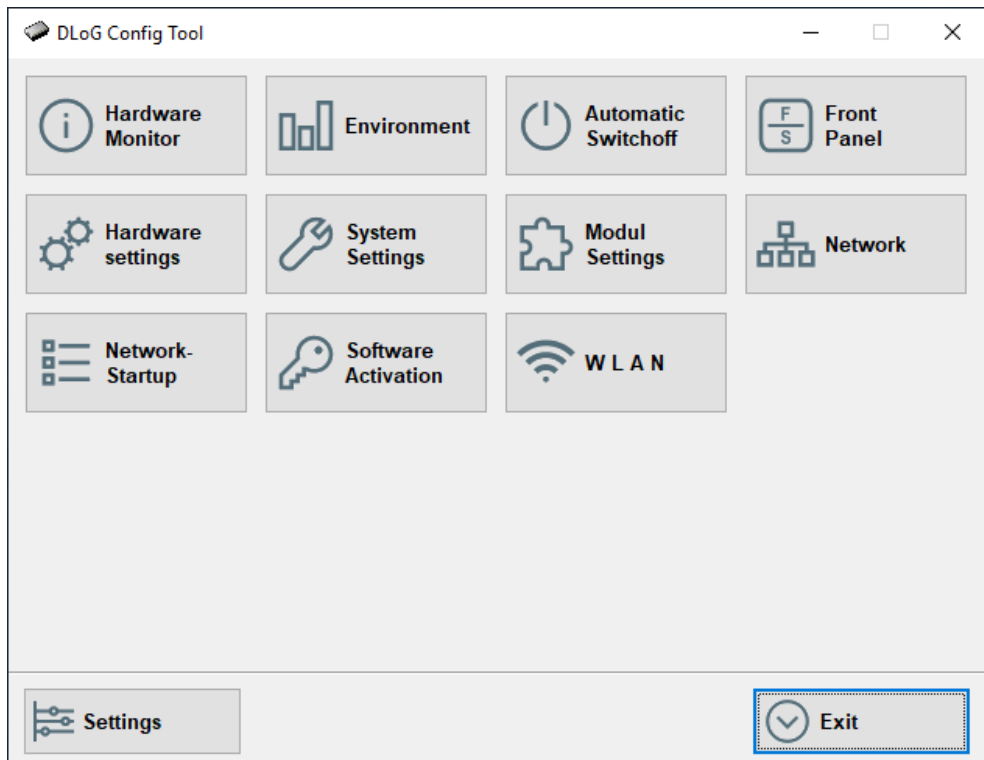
DLoG Config Tool

Hardware Monitor

Environment

Automatic Switchoff

F S Front Panel

Hardware settings

System Settings

Modul Settings

Network

Network-Startup

Software Activation

W L A N

Settings

Exit